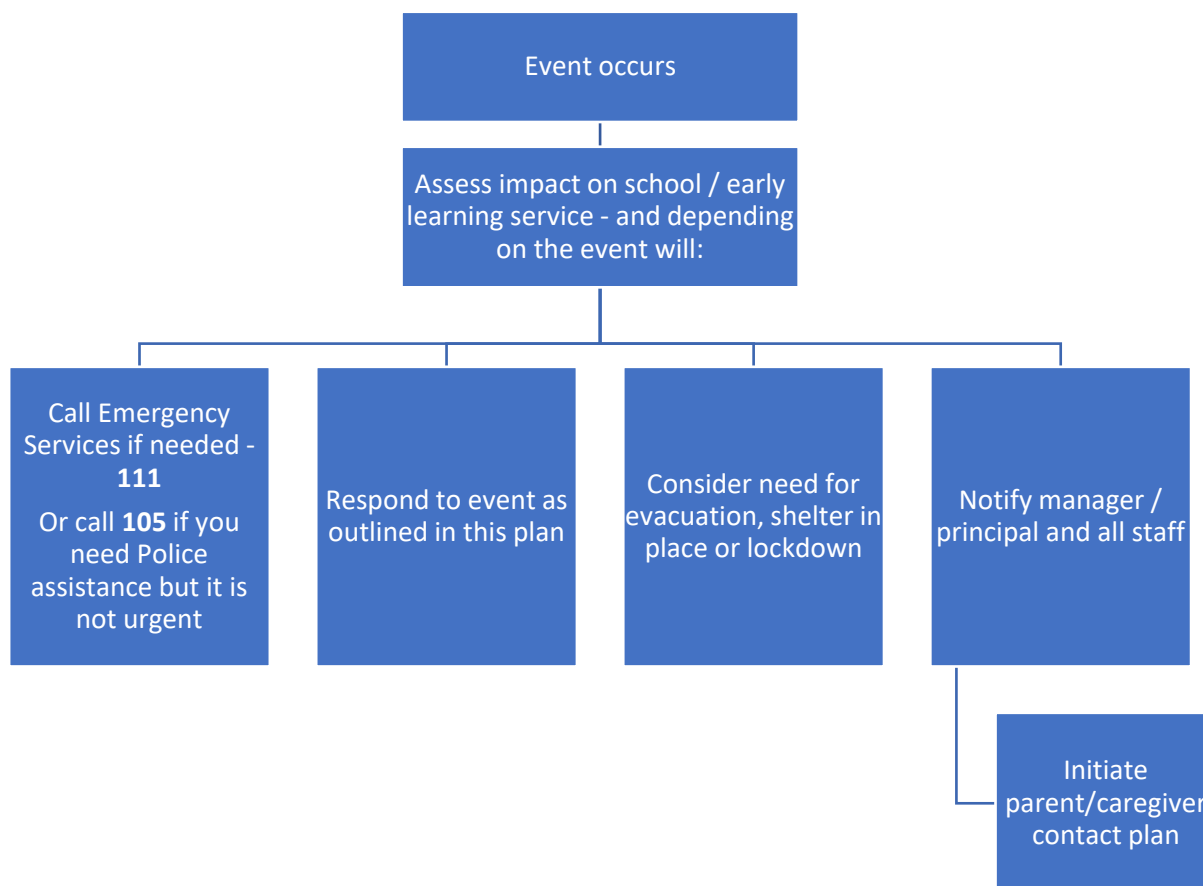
Event occurs

Assess impact on school / early learning service - and depending on the event will:

Call Emergency Services if needed - **111**

Or call **105** if you need Police assistance but it is not urgent

Respond to event as outlined in this plan

Consider need for evacuation, shelter in place or lockdown

Notify manager / principal and all staff

Initiate parent/caregiver contact plan